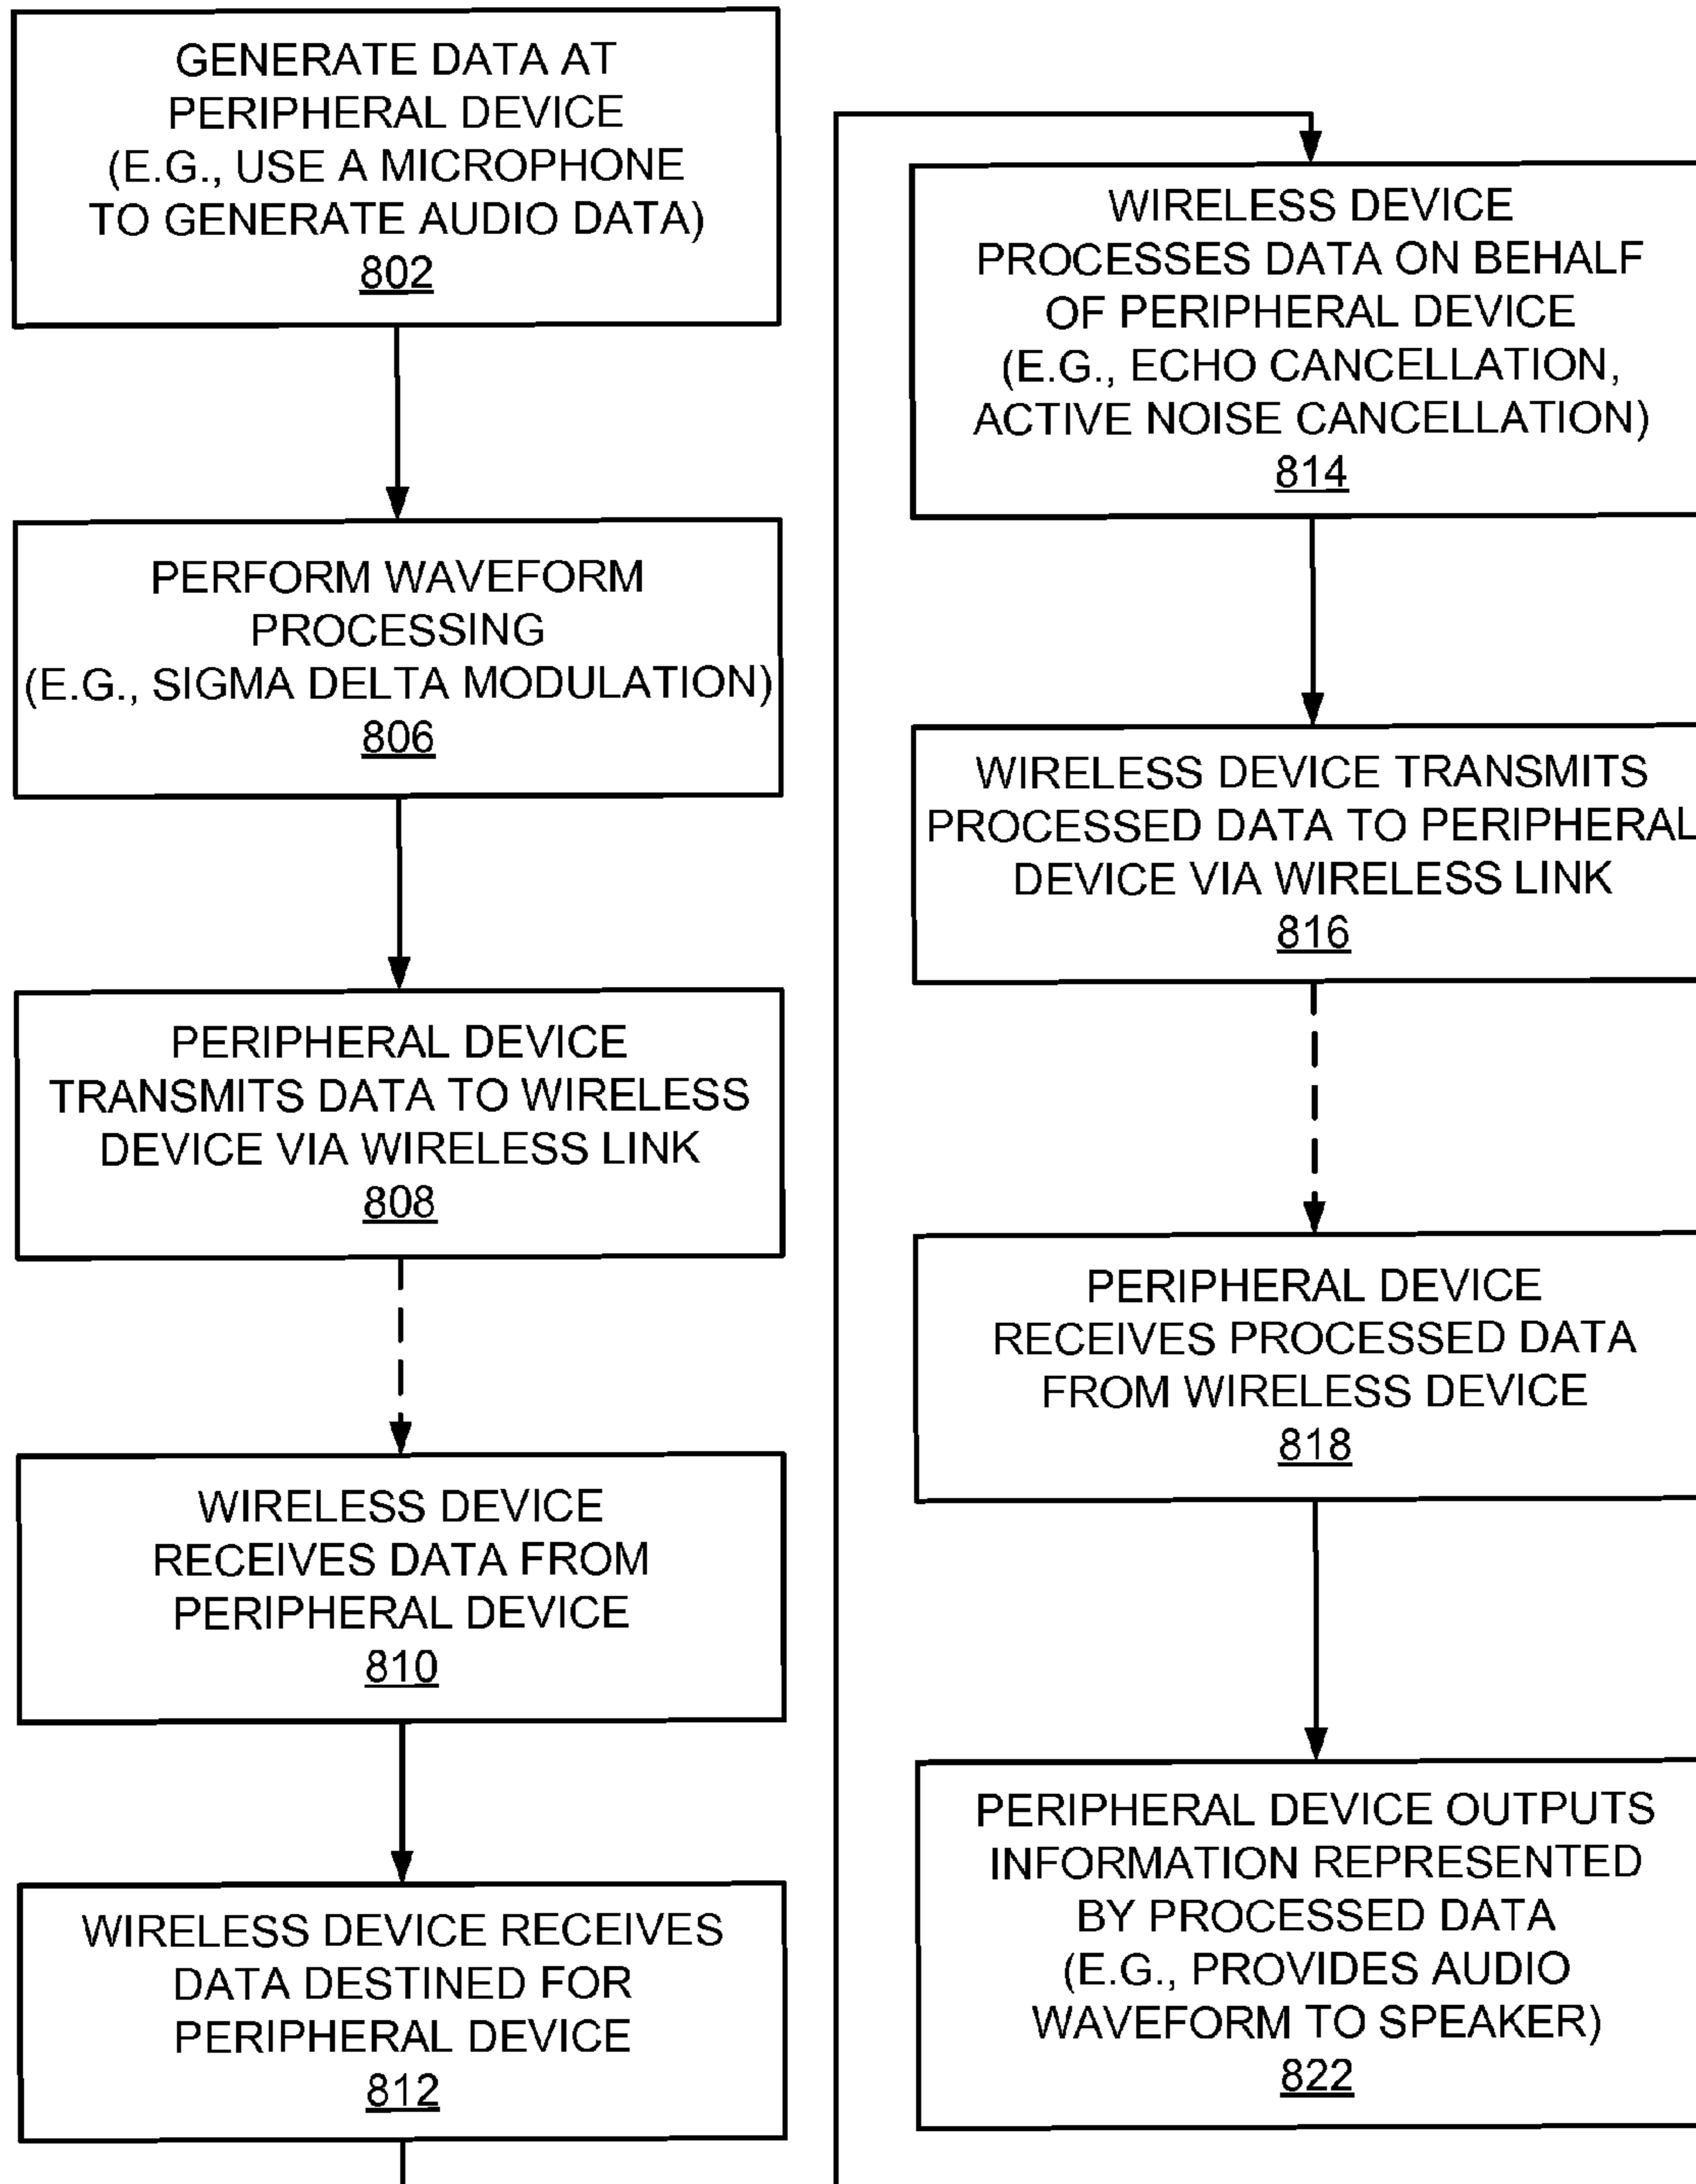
GENERATE DATA AT PERIPHERAL DEVICE (E.G., USE A MICROPHONE TO GENERATE AUDIO DATA)
802

PERFORM WAVEFORM PROCESSING (E.G., SIGMA DELTA MODULATION)
806

PERIPHERAL DEVICE TRANSMITS DATA TO WIRELESS DEVICE VIA WIRELESS LINK
808

WIRELESS DEVICE RECEIVES DATA FROM PERIPHERAL DEVICE
810

WIRELESS DEVICE RECEIVES DATA DESTINED FOR PERIPHERAL DEVICE
812

WIRELESS DEVICE PROCESSES DATA ON BEHALF OF PERIPHERAL DEVICE (E.G., ECHO CANCELLATION, ACTIVE NOISE CANCELLATION)
814

WIRELESS DEVICE TRANSMITS PROCESSED DATA TO PERIPHERAL DEVICE VIA WIRELESS LINK
816

PERIPHERAL DEVICE RECEIVES PROCESSED DATA FROM WIRELESS DEVICE
818

PERIPHERAL DEVICE OUTPUTS INFORMATION REPRESENTED BY PROCESSED DATA (E.G., PROVIDES AUDIO WAVEFORM TO SPEAKER)
822